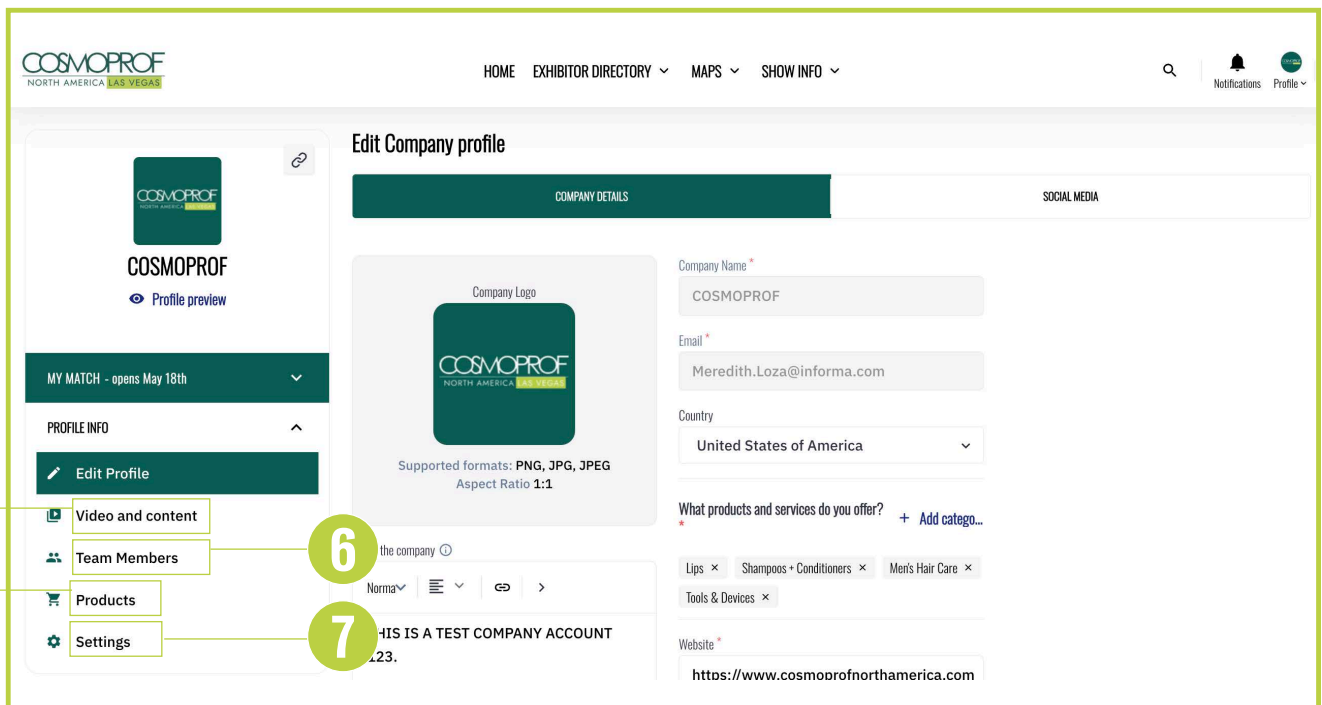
COSMOPROF
NORTH AMERICA LAS VEGAS

HOME EXHIBITOR DIRECTORY MAPS SHOW INFO

Notifications Profile

COSMOPROF
NORTH AMERICA LAS VEGAS

COSMOPROF

Profile preview

MY MATCH - opens May 18th

PROFILE INFO

Edit Profile

Video and content

Team Members

Products

Settings

6

7

Edit Company profile

COMPANY DETAILS

SOCIAL MEDIA

Company Logo

COSMOPROF
NORTH AMERICA LAS VEGAS

Supported formats: PNG, JPG, JPEG
Aspect Ratio 1:1

the company

Norma

HIS IS A TEST COMPANY ACCOUNT 123.

Company Name *

COSMOPROF

Email *

Meredith.Loza@informa.com

Country

United States of America

What products and services do you offer? *

+ Add catego...

Lips × Shampoos + Conditioners × Men's Hair Care × Tools & Devices ×

Website *

https://www.cosmoprofnorthamerica.com